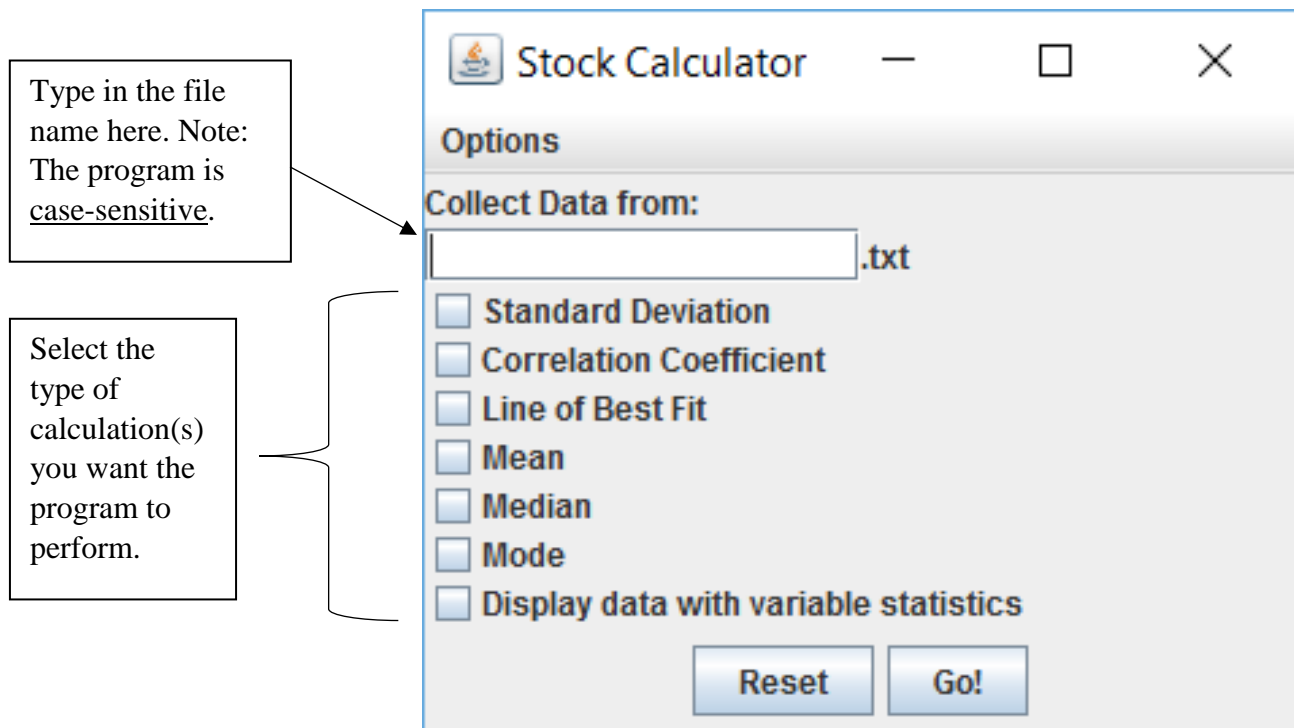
Type in the file name here. Note: The program is case-sensitive.

Select the type of calculation(s) you want the program to perform.

Stock Calculator

Options

Collect Data from:

.txt

Standard Deviation

Correlation Coefficient

Line of Best Fit

Mean

Median

Mode

Display data with variable statistics

Reset

Go!